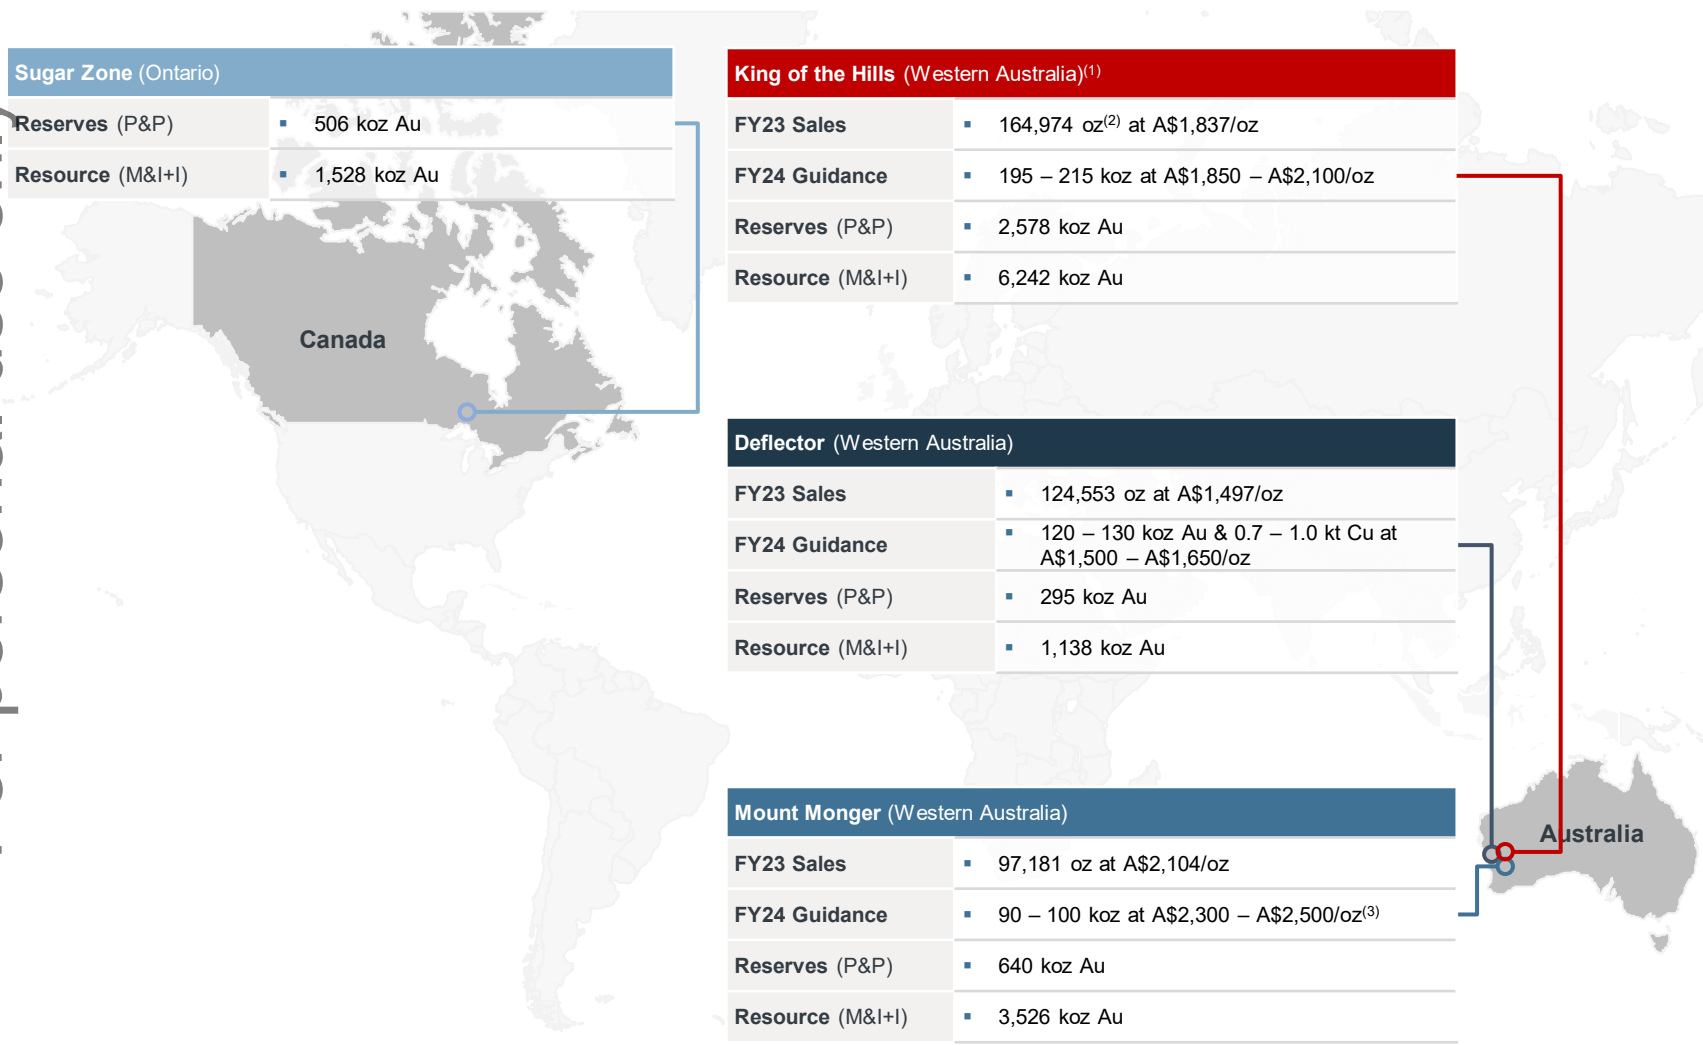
Sugar Zone (Ontario)

| | |
|---|---|
| Reserves (P&P) | ▪ 506 koz Au |
| Resource (M&I+I) | ▪ 1,528 koz Au |

Canada

King of the Hills (Western Australia)$^{(1)}$

| | |
|---|---|
| FY23 Sales | ▪ 164,974 oz$^{(2)}$ at A$1,837/oz |
| FY24 Guidance | ▪ 195 – 215 koz at A$1,850 – A$2,100/oz |
| Reserves (P&P) | ▪ 2,578 koz Au |
| Resource (M&I+I) | ▪ 6,242 koz Au |

Deflector (Western Australia)

| | |
|---|---|
| FY23 Sales | ▪ 124,553 oz at A$1,497/oz |
| FY24 Guidance | ▪ 120 – 130 koz Au & 0.7 – 1.0 kt Cu at A$1,500 – A$1,650/oz |
| Reserves (P&P) | ▪ 295 koz Au |
| Resource (M&I+I) | ▪ 1,138 koz Au |

Mount Monger (Western Australia)

| | |
|---|---|
| FY23 Sales | ▪ 97,181 oz at A$2,104/oz |
| FY24 Guidance | ▪ 90 – 100 koz at A$2,300 – A$2,500/oz$^{(3)}$ |
| Reserves (P&P) | ▪ 640 koz Au |
| Resource (M&I+I) | ▪ 3,526 koz Au |

Australia